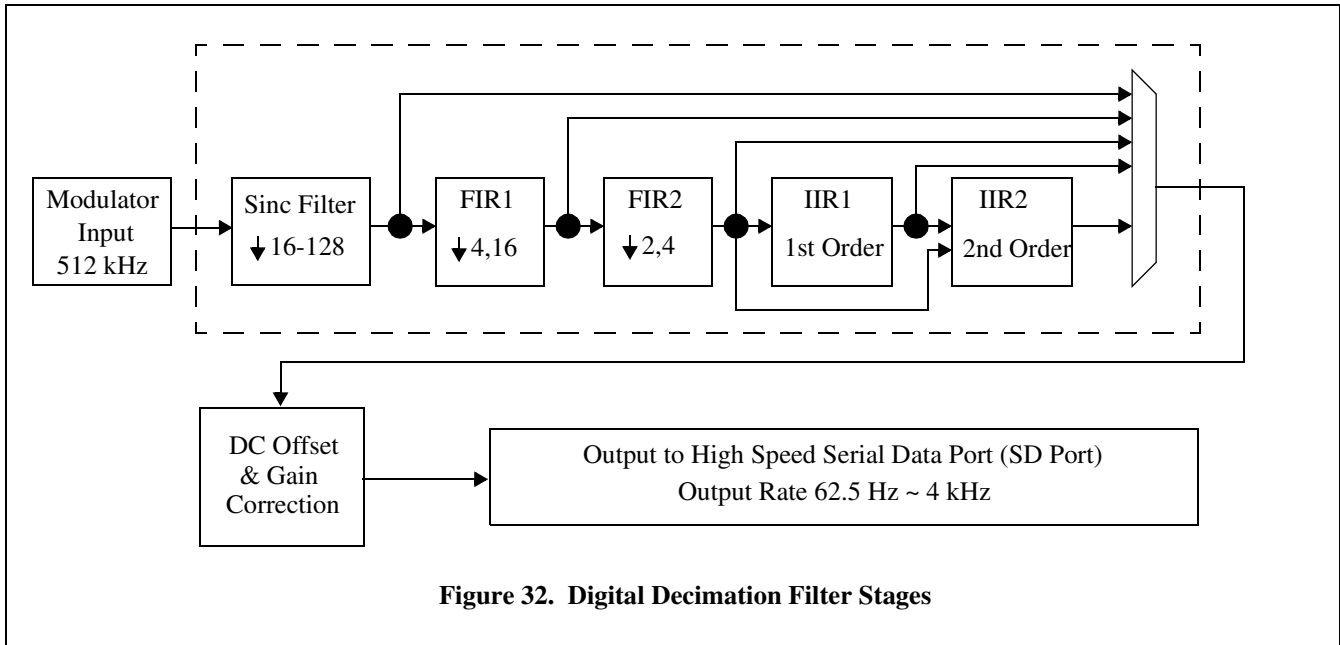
Modulator Input 512 kHz

Sinc Filter
$\downarrow$16-128

FIR1
$\downarrow$4,16

FIR2
$\downarrow$2,4

IIR1
1st Order

IIR2
2nd Order

DC Offset & Gain Correction

Output to High Speed Serial Data Port (SD Port)
Output Rate 62.5 Hz ~ 4 kHz

**Figure 32. Digital Decimation Filter Stages**